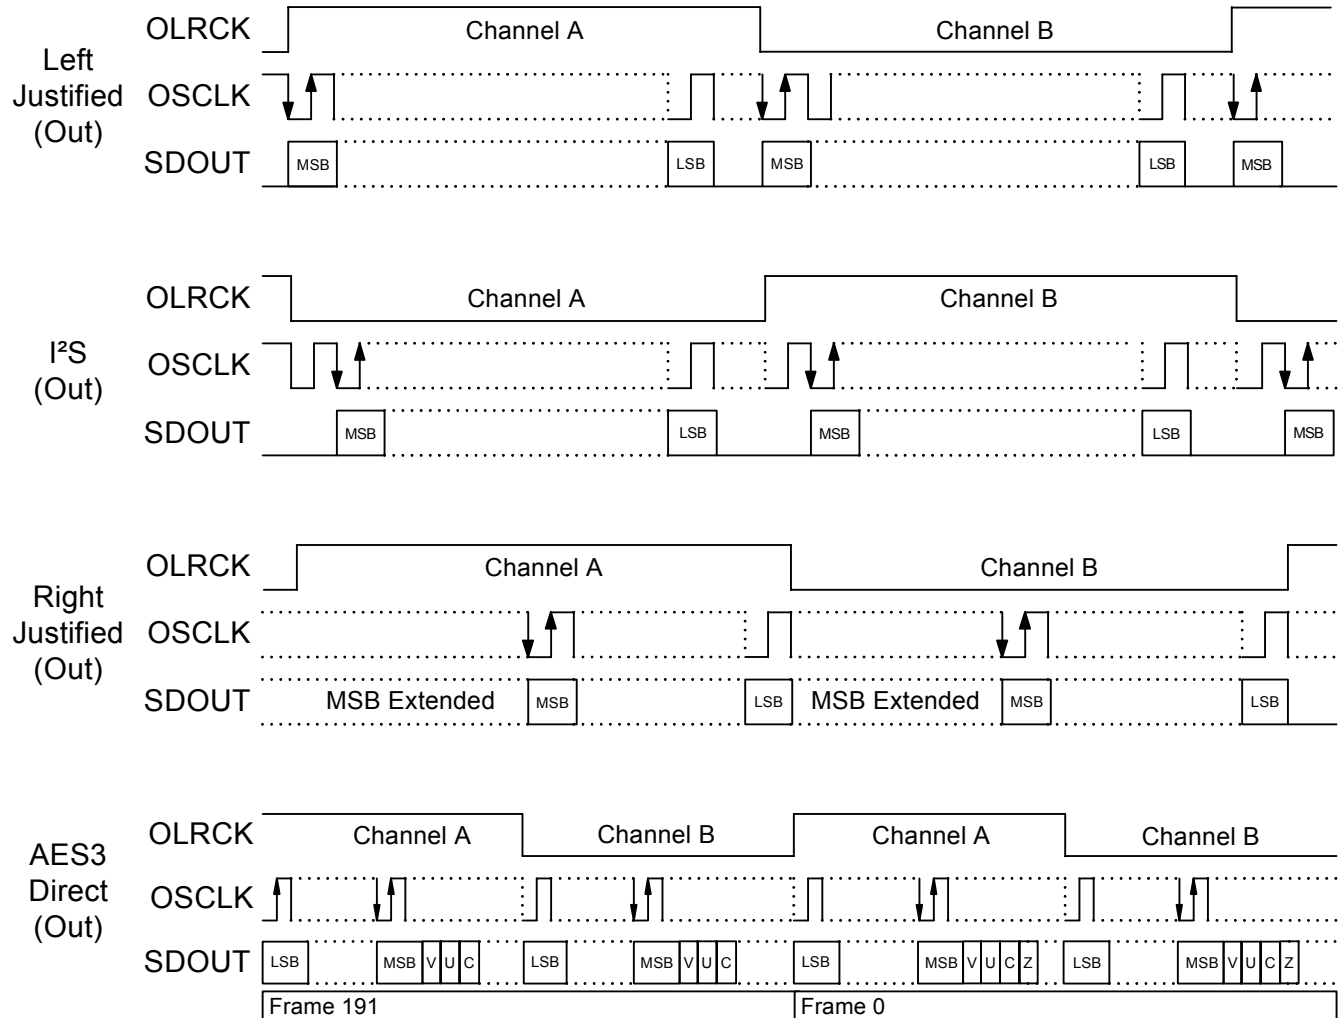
Left Justified (Out)

OLRCK
Channel A
Channel B

OSCLK

SDOUT
MSB
LSB
MSB
LSB
MSB

I²S (Out)

OLRCK
Channel A
Channel B

OSCLK

SDOUT
MSB
LSB
MSB
LSB
MSB

Right Justified (Out)

OLRCK
Channel A
Channel B

OSCLK

SDOUT
MSB Extended
MSB
LSB
MSB Extended
MSB
LSB

AES3 Direct (Out)

OLRCK
Channel A
Channel B
Channel A
Channel B

OSCLK

SDOUT
LSB
MSB V U C
LSB
MSB V U C
LSB
MSB V U C Z
LSB
MSB V U C Z

Frame 191
Frame 0